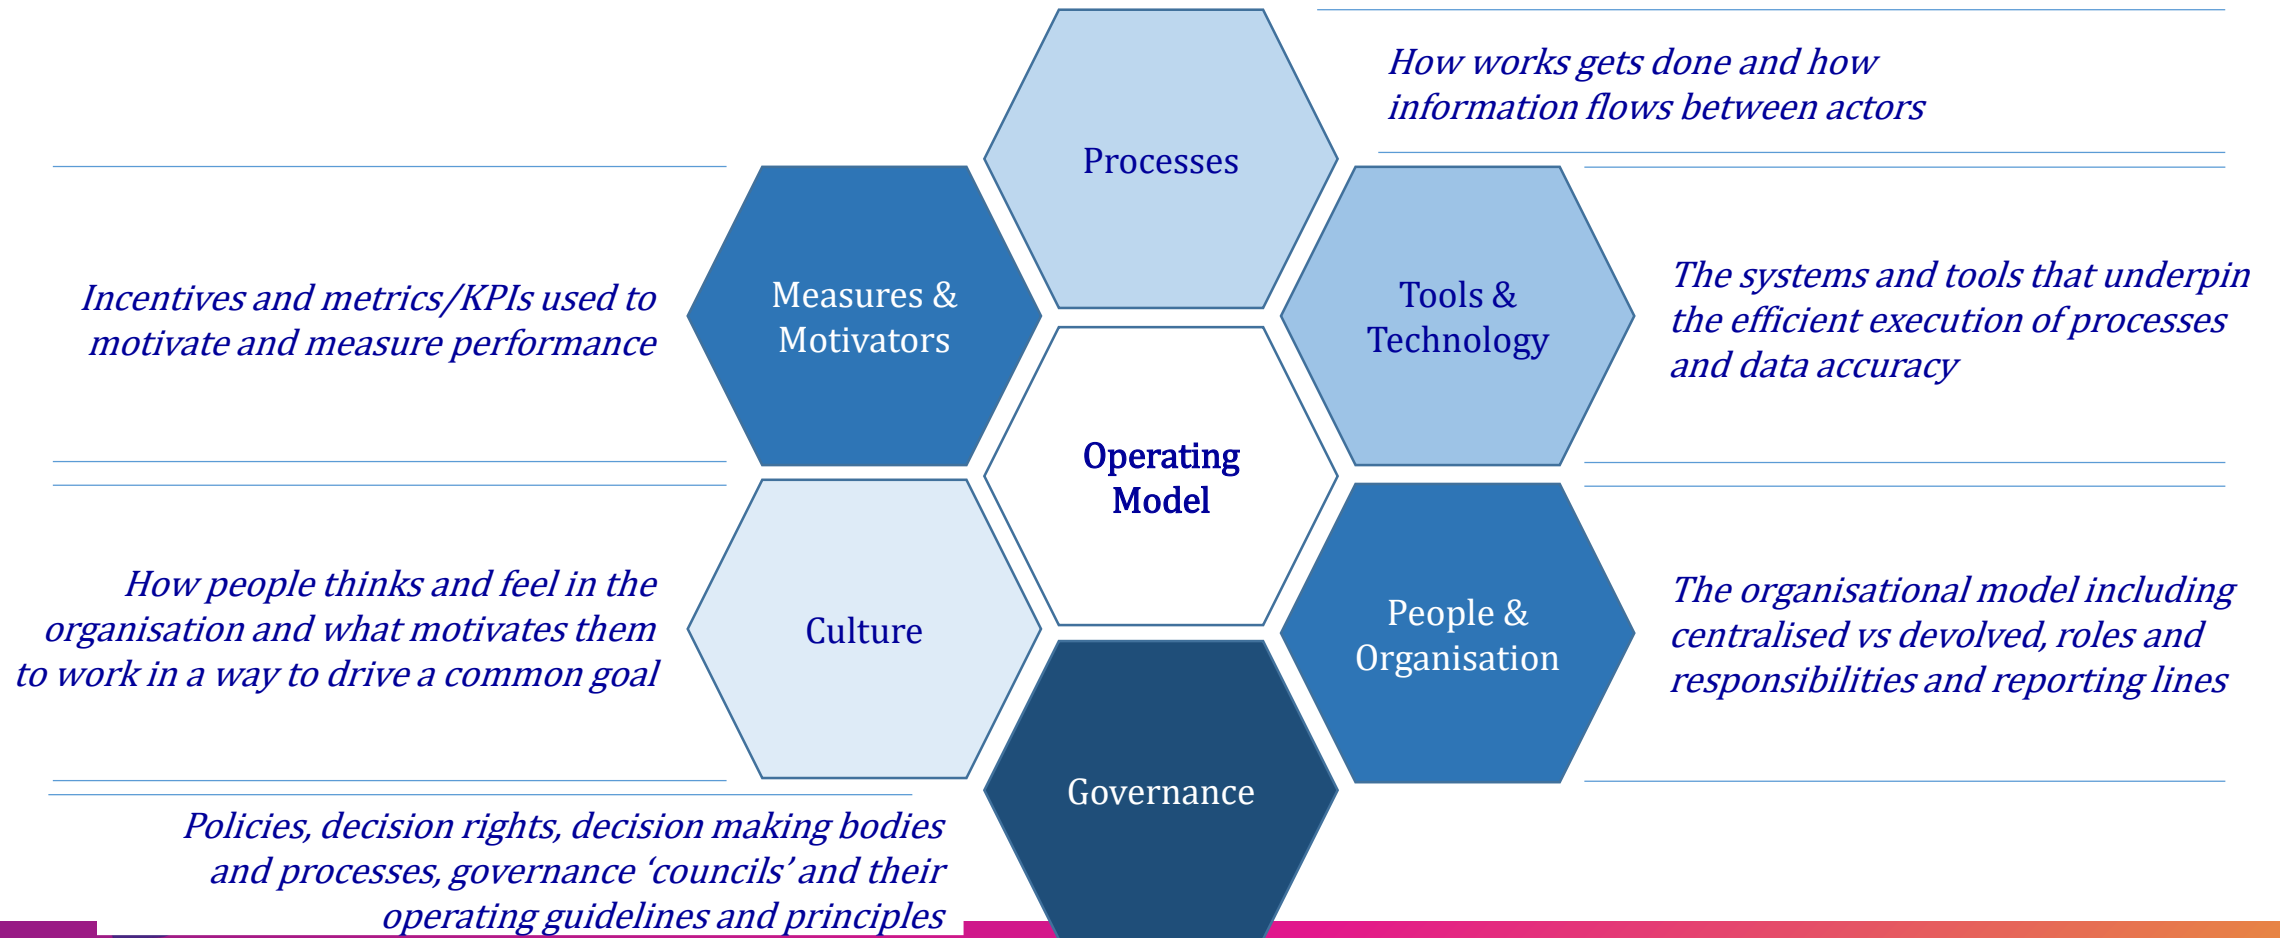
Processes

How works gets done and how information flows between actors

Measures & Motivators

Incentives and metrics/KPIs used to motivate and measure performance

Tools & Technology

The systems and tools that underpin the efficient execution of processes and data accuracy

Operating Model

Culture

How people thinks and feel in the organisation and what motivates them to work in a way to drive a common goal

People & Organisation

The organisational model including centralised vs devolved, roles and responsibilities and reporting lines

Governance

Policies, decision rights, decision making bodies and processes, governance 'councils' and their operating guidelines and principles